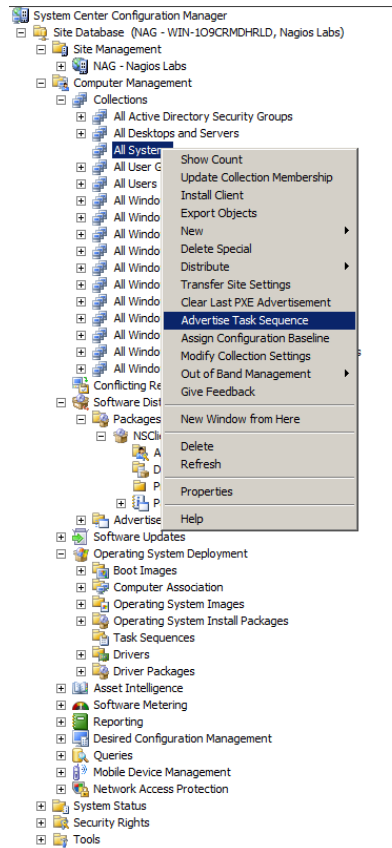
System Center Configuration Manager
Site Database (NAG - WIN-1O9CRMDHRLD, Nagios Labs)
Site Management
NAG - Nagios Labs
Computer Management
Collections
All Active Directory Security Groups
All Desktops and Servers
All Syste
All User G
All Users
All Windo
All Windo
All Windo
All Windo
All Windo
All Windo
All Windo
All Windo
All Windo
All Windo
All Windo
Conflicting Re
Software Distr
Packages
NSCli
A
D
P
P
Advertise
Software Updates
Operating System Deployment
Boot Images
Computer Association
Operating System Images
Operating System Install Packages
Task Sequences
Drivers
Driver Packages
Asset Intelligence
Software Metering
Reporting
Desired Configuration Management
Queries
Mobile Device Management
Network Access Protection
System Status
Security Rights
Tools

Show Count
Update Collection Membership
Install Client
Export Objects
New
Delete Special
Distribute
Transfer Site Settings
Clear Last PXE Advertisement
Advertise Task Sequence
Assign Configuration Baseline
Modify Collection Settings
Out of Band Management
Give Feedback
New Window from Here
Delete
Refresh
Properties
Help